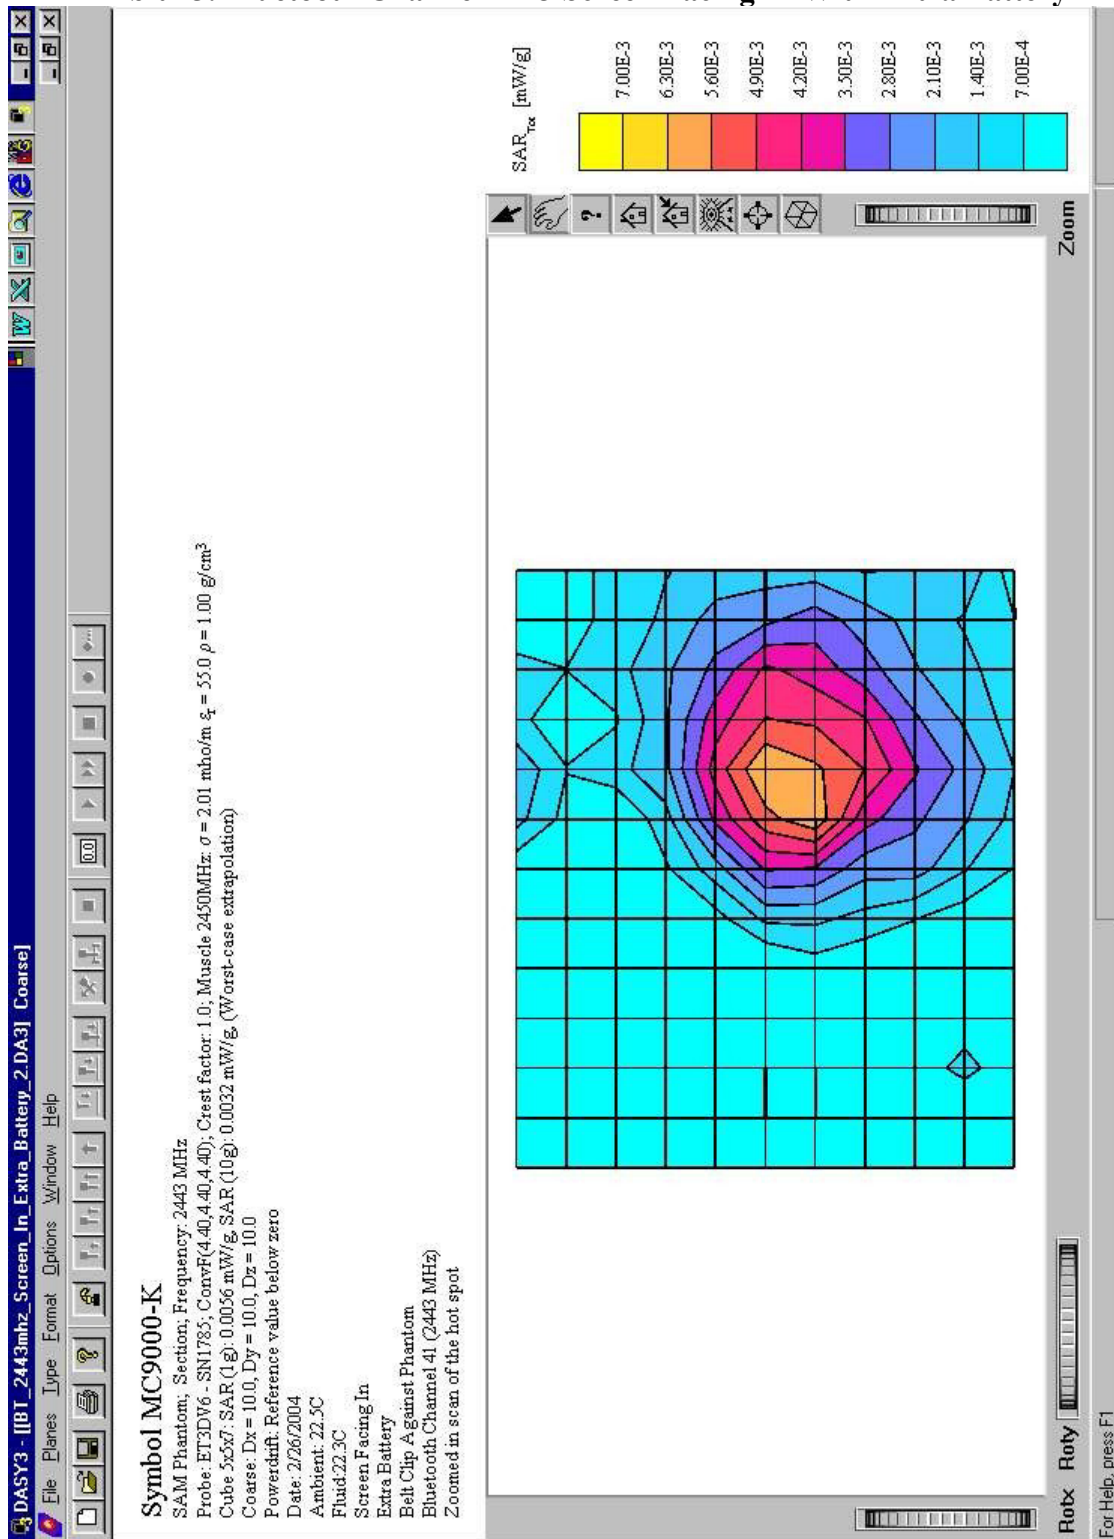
DASY3 - [[BT_2443mhz_Screen_In_Extra_Battery_2.DA3] Coarse]

File Planes Type Format Options Window Help

Symbol MC9000-K

SAM Phantom; Section; Frequency: 2443 MHz
Probe: ET3DV6 - SN1785; ConvF(4.40,4.40,4.40); Crest factor: 1.0; Muscle 2450MHz: $\sigma$ = 2.01 mho/m $\epsilon_r$ = 55.0 $\rho$ = 1.00 g/cm$^3$
Cube 5x5x7: SAR (1g): 0.0056 mW/g, SAR (10g): 0.0032 mW/g, (Worst-case extrapolation)
Coarse: Dx = 10.0, Dy = 10.0, Dz = 10.0
Powerdrift: Reference value below zero
Date: 2/26/2004
Ambient: 22.5C
Fluid:22.3C
Screen Facing In
Extra Battery
Belt Clip Against Phantom
Bluetooth Channel 41 (2443 MHz)
Zoomed in scan of the hot spot

$SAR_{Tot}$ [mW/g]
7.00E-3
6.30E-3
5.60E-3
4.90E-3
4.20E-3
3.50E-3
2.80E-3
2.10E-3
1.40E-3
7.00E-4

Zoom

Rotx Roty

For Help, press F1